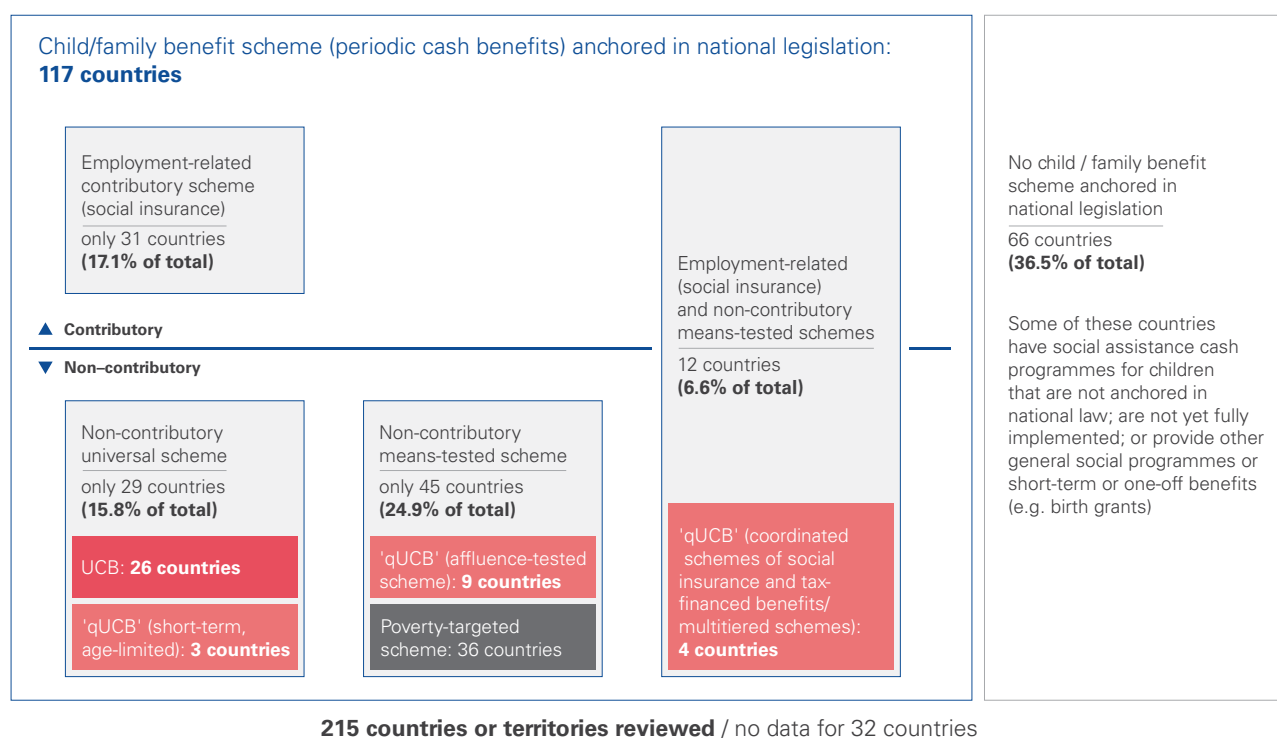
Child/family benefit scheme (periodic cash benefits) anchored in national legislation:
**117 countries**

Employment-related contributory scheme (social insurance)
only 31 countries
**(17.1% of total)**

▲ **Contributory**

▼ **Non–contributory**

Non-contributory universal scheme
only 29 countries
**(15.8% of total)**

UCB: **26 countries**

'qUCB' (short-term, age-limited): **3 countries**

Non-contributory means-tested scheme
only 45 countries
**(24.9% of total)**

'qUCB' (affluence-tested scheme): **9 countries**

Poverty-targeted scheme: 36 countries

Employment-related (social insurance) and non-contributory means-tested schemes
12 countries
**(6.6% of total)**

'qUCB' (coordinated schemes of social insurance and tax-financed benefits/ multitiered schemes): **4 countries**

No child / family benefit scheme anchored in national legislation
66 countries
**(36.5% of total)**

Some of these countries have social assistance cash programmes for children that are not anchored in national law; are not yet fully implemented; or provide other general social programmes or short-term or one-off benefits (e.g. birth grants)

**215 countries or territories reviewed** / no data for 32 countries